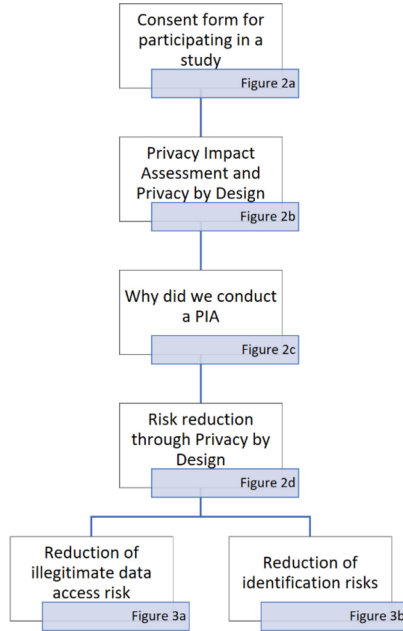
Consent form for participating in a study

Figure 2a

Privacy Impact Assessment and Privacy by Design

Figure 2b

Why did we conduct a PIA

Figure 2c

Risk reduction through Privacy by Design

Figure 2d

Reduction of illegitimate data access risk

Figure 3a

Reduction of identification risks

Figure 3b